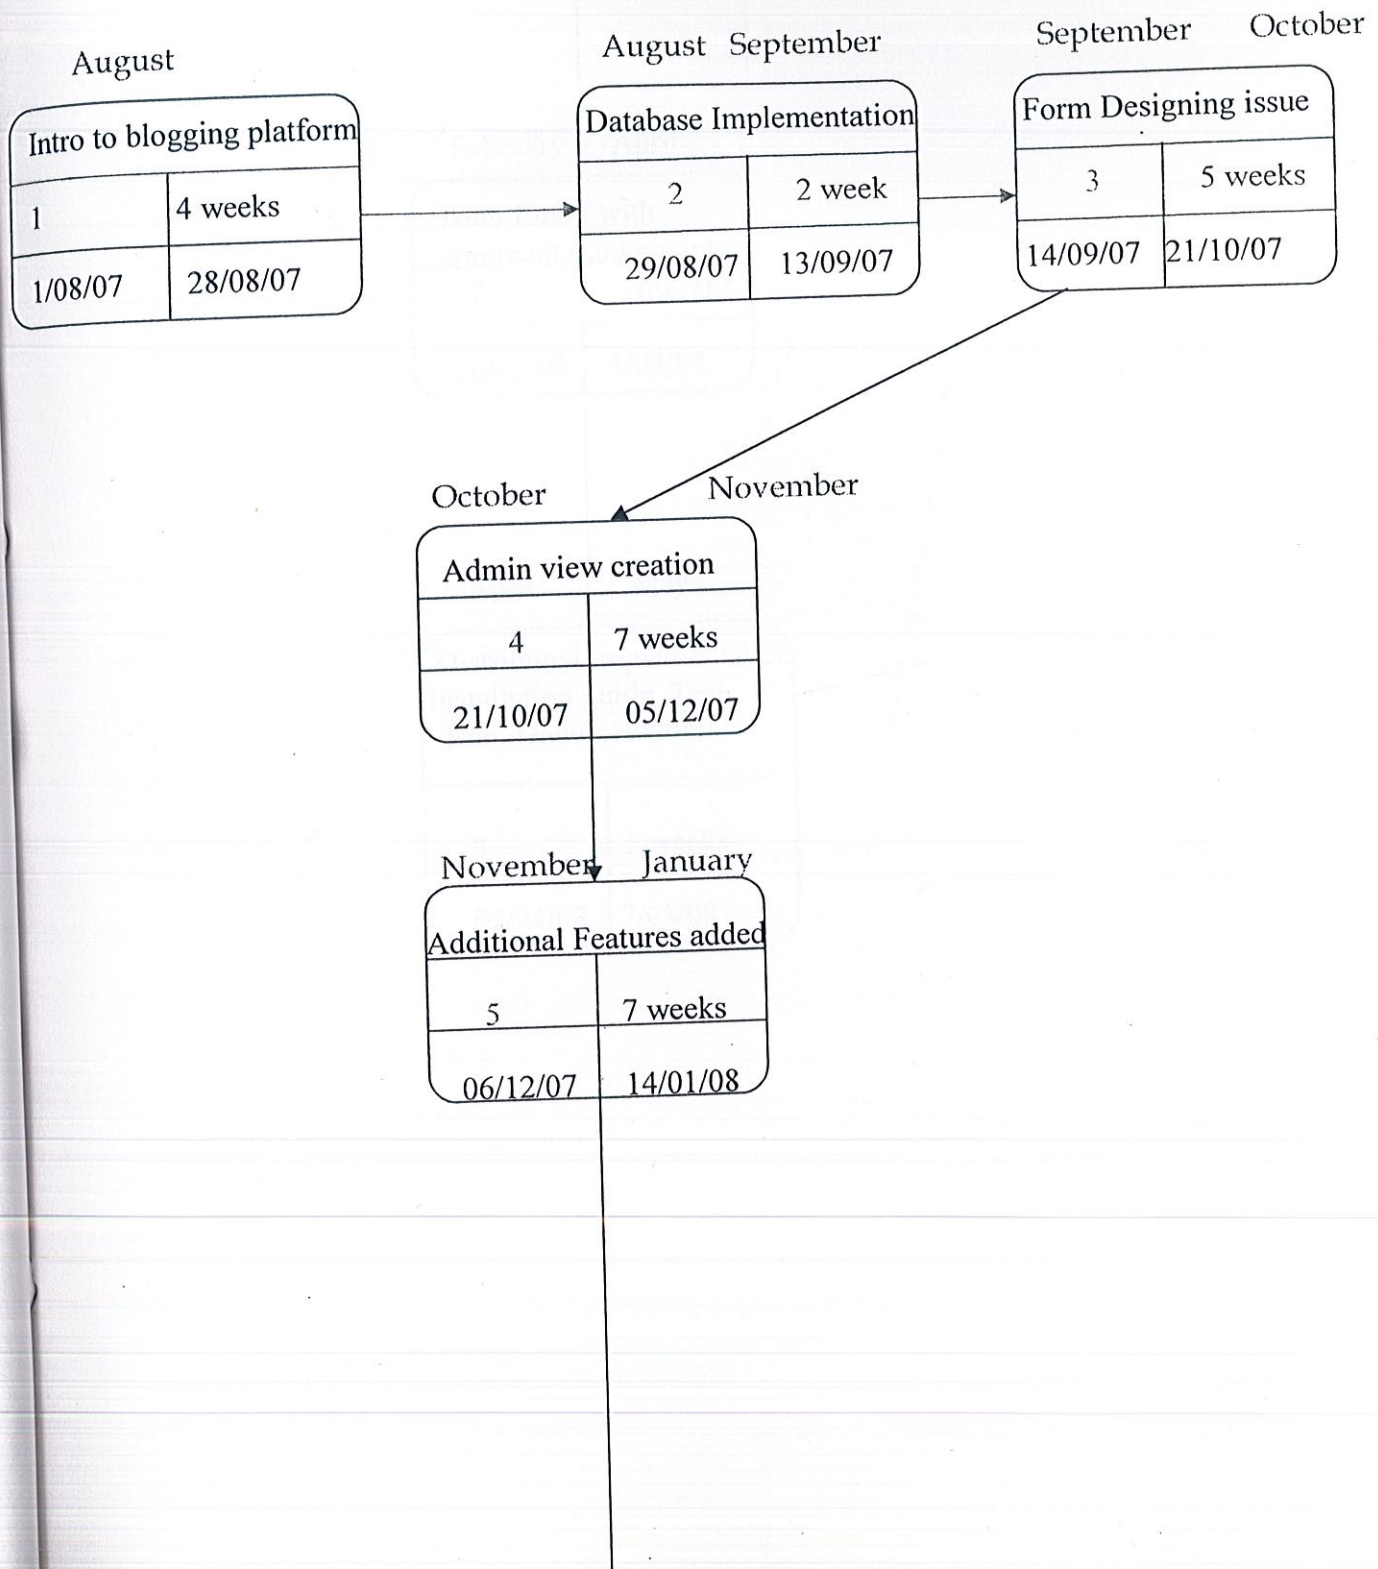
August

Intro to blogging platform

| 1 | 4 weeks |
|---|---|
| 1/08/07 | 28/08/07 |

August September

Database Implementation

| 2 | 2 week |
|---|---|
| 29/08/07 | 13/09/07 |

September October

Form Designing issue

| 3 | 5 weeks |
|---|---|
| 14/09/07 | 21/10/07 |

October November

Admin view creation

| 4 | 7 weeks |
|---|---|
| 21/10/07 | 05/12/07 |

November January

Additional Features added

| 5 | 7 weeks |
|---|---|
| 06/12/07 | 14/01/08 |